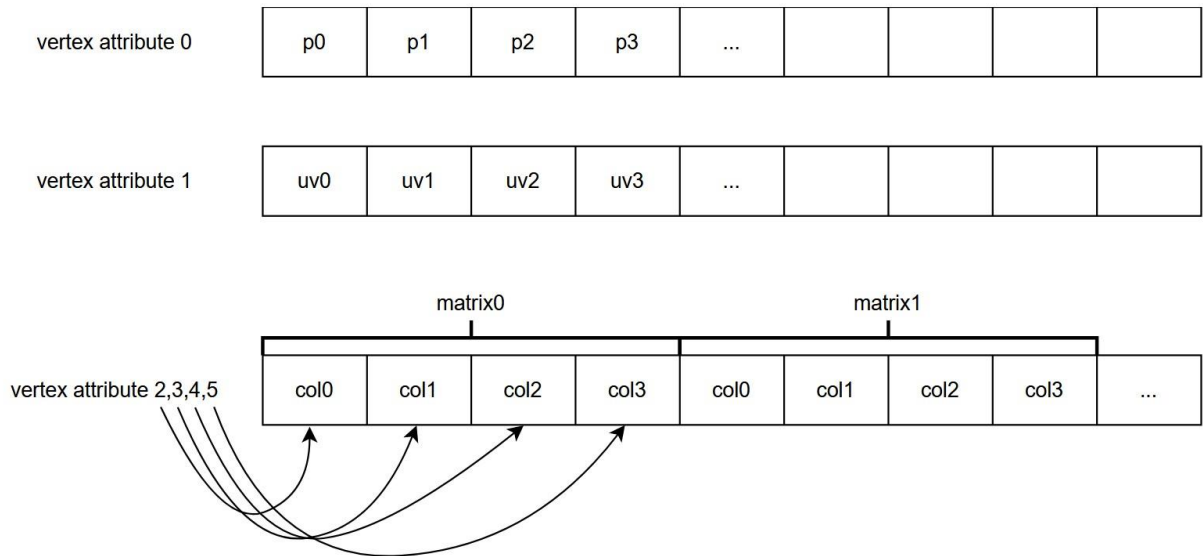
vertex attribute 0

| p0 | p1 | p2 | p3 | ... | | | |
|---|---|---|---|---|---|---|---|

vertex attribute 1

| uv0 | uv1 | uv2 | uv3 | ... | | | |
|---|---|---|---|---|---|---|---|

matrix0

matrix1

vertex attribute 2,3,4,5

| col0 | col1 | col2 | col3 | col0 | col1 | col2 | col3 | ... |
|---|---|---|---|---|---|---|---|---|